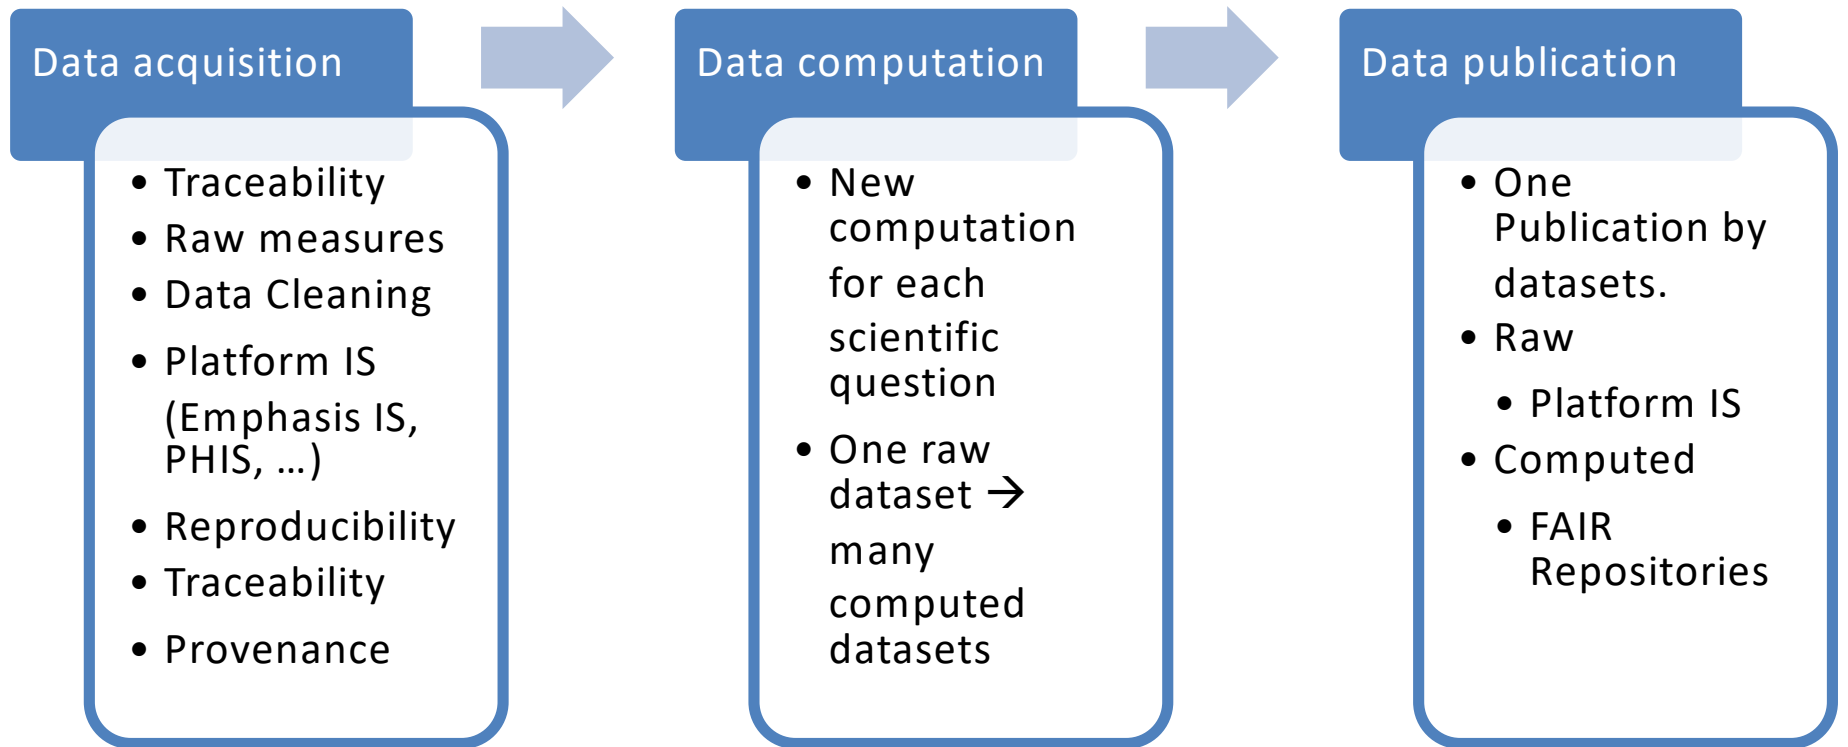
Data acquisition

- Traceability
- Raw measures
- Data Cleaning
- Platform IS (Emphasis IS, PHIS, …)
- Reproducibility
- Traceability
- Provenance

Data computation

- New computation for each scientific question
- One raw dataset → many computed datasets

Data publication

- One Publication by datasets.
- Raw
  - Platform IS
- Computed
  - FAIR Repositories